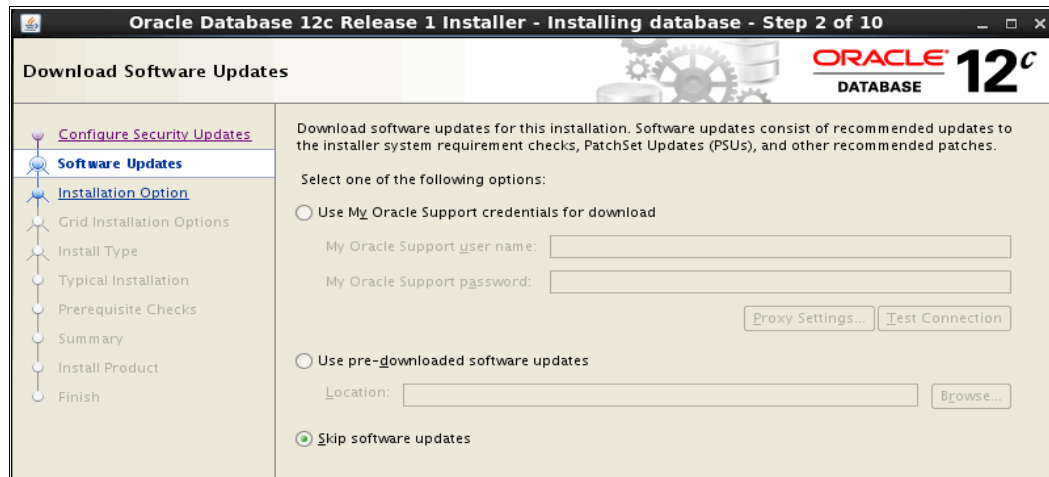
Oracle Database 12c Release 1 Installer - Installing database - Step 2 of 10

Download Software Updates

ORACLE DATABASE 12c

Configure Security Updates
Software Updates
Installation Option
Grid Installation Options
Install Type
Typical Installation
Prerequisite Checks
Summary
Install Product
Finish

Download software updates for this installation. Software updates consist of recommended updates to the installer system requirement checks, PatchSet Updates (PSUs), and other recommended patches.

Select one of the following options:

Use My Oracle Support credentials for download

My Oracle Support user name:

My Oracle Support password:

Proxy Settings...

Test Connection

Use pre-downloaded software updates

Location:

Browse...

Skip software updates